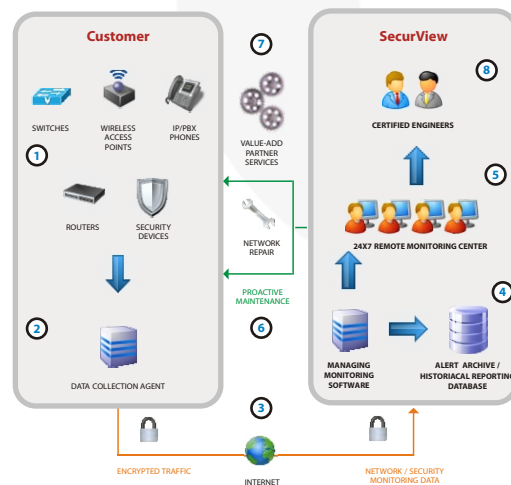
Customer

SWITCHES

WIRELESS ACCESS POINTS

IP/PBX PHONES

1

ROUTERS

SECURITY DEVICES

2

DATA COLLECTION AGENT

7

VALUE-ADD PARTNER SERVICES

NETWORK REPAIR

PROACTIVE MAINTENANCE

6

3

INTERNET

ENCRYPTED TRAFFIC

NETWORK / SECURITY MONITORING DATA

SecurView

8

CERTIFIED ENGINEERS

5

24X7 REMOTE MONITORING CENTER

4

MANAGING MONITORING SOFTWARE

ALERT ARCHIVE / HISTORIACAL REPORTING DATABASE